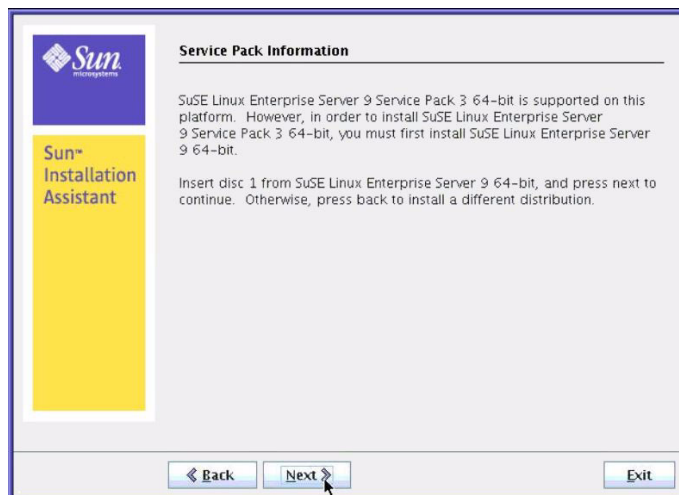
Sun microsystems

Sun™ Installation Assistant

Service Pack Information

SuSE Linux Enterprise Server 9 Service Pack 3 64-bit is supported on this platform. However, in order to install SuSE Linux Enterprise Server 9 Service Pack 3 64-bit, you must first install SuSE Linux Enterprise Server 9 64-bit.

Insert disc 1 from SuSE Linux Enterprise Server 9 64-bit, and press next to continue. Otherwise, press back to install a different distribution.

« Back

Next »

Exit